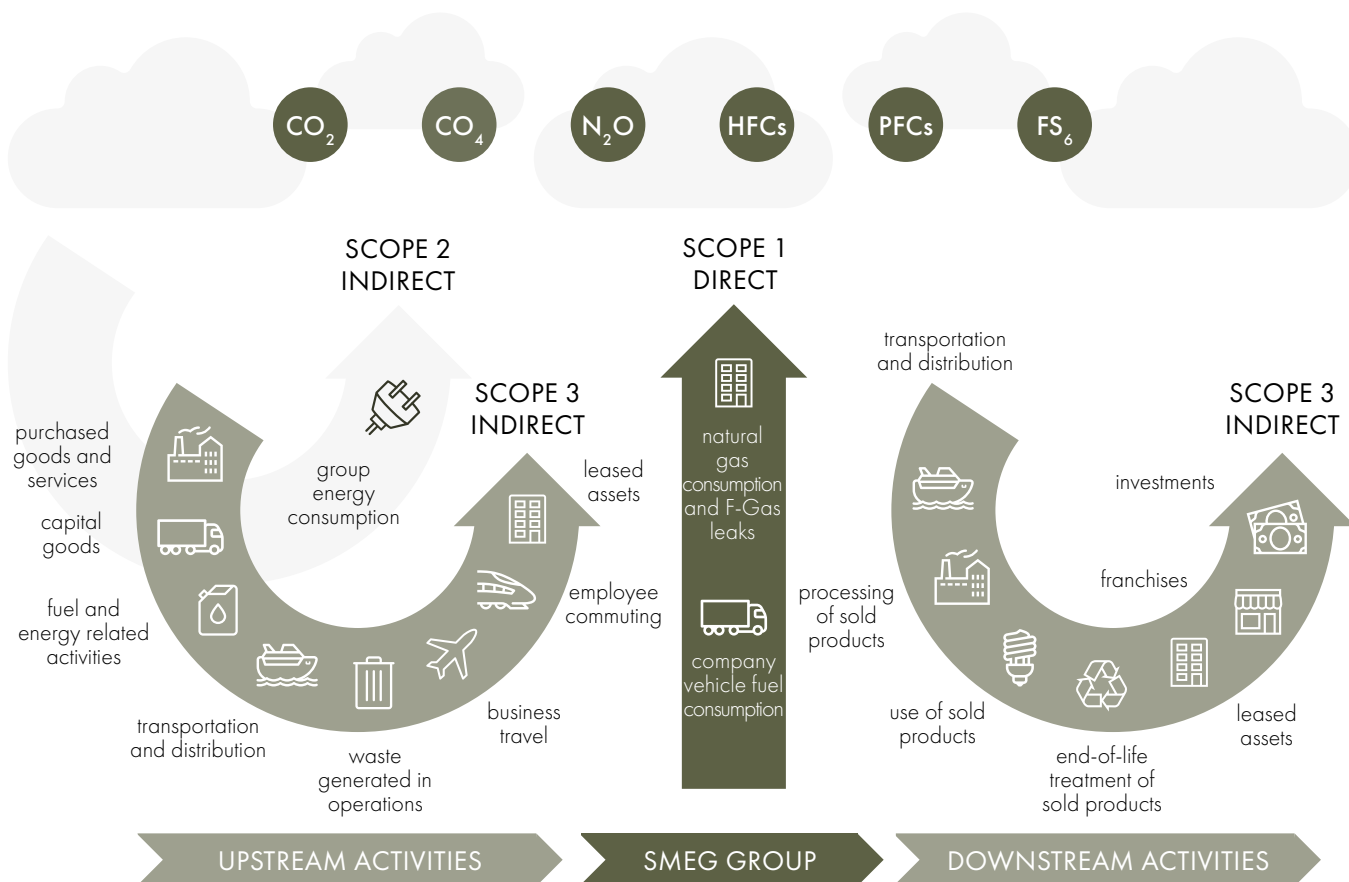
$CO_2$ $CO_4$ $N_2O$ HFCs PFCs $FS_6$

SCOPE 2 INDIRECT

SCOPE 1 DIRECT

SCOPE 3 INDIRECT

group energy consumption

purchased goods and services

capital goods

fuel and energy related activities

transportation and distribution

waste generated in operations

business travel

employee commuting

leased assets

natural gas consumption and F-Gas leaks

company vehicle fuel consumption

transportation and distribution

SCOPE 3 INDIRECT

investments

franchises

processing of sold products

use of sold products

end-of-life treatment of sold products

leased assets

UPSTREAM ACTIVITIES

SMEG GROUP

DOWNSTREAM ACTIVITIES